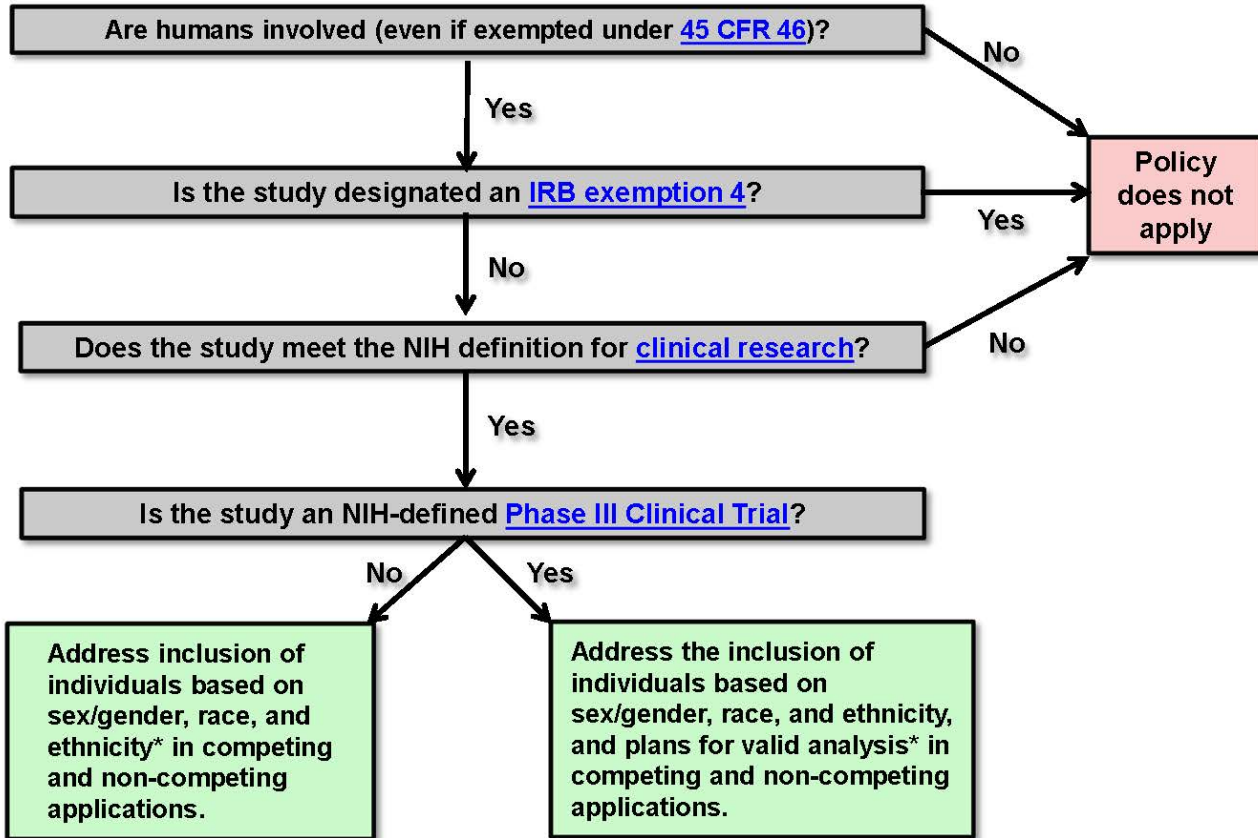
Are humans involved (even if exempted under 45 CFR 46)?

No

Yes

Policy does not apply

Is the study designated an IRB exemption 4?

Yes

No

Does the study meet the NIH definition for clinical research?

No

Yes

Is the study an NIH-defined Phase III Clinical Trial?

No

Yes

Address inclusion of individuals based on sex/gender, race, and ethnicity* in competing and non-competing applications.

Address the inclusion of individuals based on sex/gender, race, and ethnicity, and plans for valid analysis* in competing and non-competing applications.